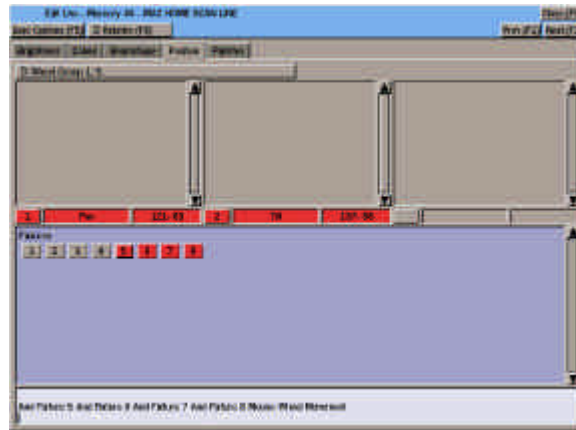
Edit Cue - Memory 36 - 2MZ HOME SCAN LINE

Edit Cursor (F5) | 2 Palettes (F6) | Prev (F2) | Next (F3)

Brightness | Colour | Beamshape | Position | Palettes

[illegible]

1 | Pan | 121.43 | 2 | Tilt | 137.96

Palettes

1 | 2 | 3 | 4 | 5 | 6 | 7 | 8

And Fixture 5 And Fixture 6 And Fixture 7 And Fixture 8 Macro: Wheel Movement